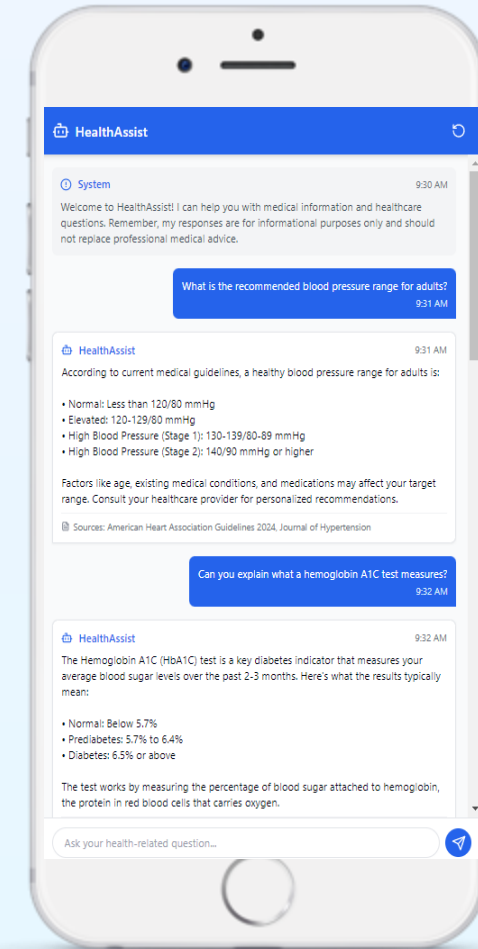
HealthAssist

System 9:30 AM

Welcome to HealthAssist! I can help you with medical information and healthcare questions. Remember, my responses are for informational purposes only and should not replace professional medical advice.

What is the recommended blood pressure range for adults?
9:31 AM

HealthAssist 9:31 AM

According to current medical guidelines, a healthy blood pressure range for adults is:

• Normal: Less than 120/80 mmHg
• Elevated: 120-129/80 mmHg
• High Blood Pressure (Stage 1): 130-139/80-89 mmHg
• High Blood Pressure (Stage 2): 140/90 mmHg or higher

Factors like age, existing medical conditions, and medications may affect your target range. Consult your healthcare provider for personalized recommendations.

Sources: American Heart Association Guidelines 2024, Journal of Hypertension

Can you explain what a hemoglobin A1C test measures?
9:32 AM

HealthAssist 9:32 AM

The Hemoglobin A1C (HbA1C) test is a key diabetes indicator that measures your average blood sugar levels over the past 2-3 months. Here's what the results typically mean:

• Normal: Below 5.7%
• Prediabetes: 5.7% to 6.4%
• Diabetes: 6.5% or above

The test works by measuring the percentage of blood sugar attached to hemoglobin, the protein in red blood cells that carries oxygen.

Ask your health-related question...